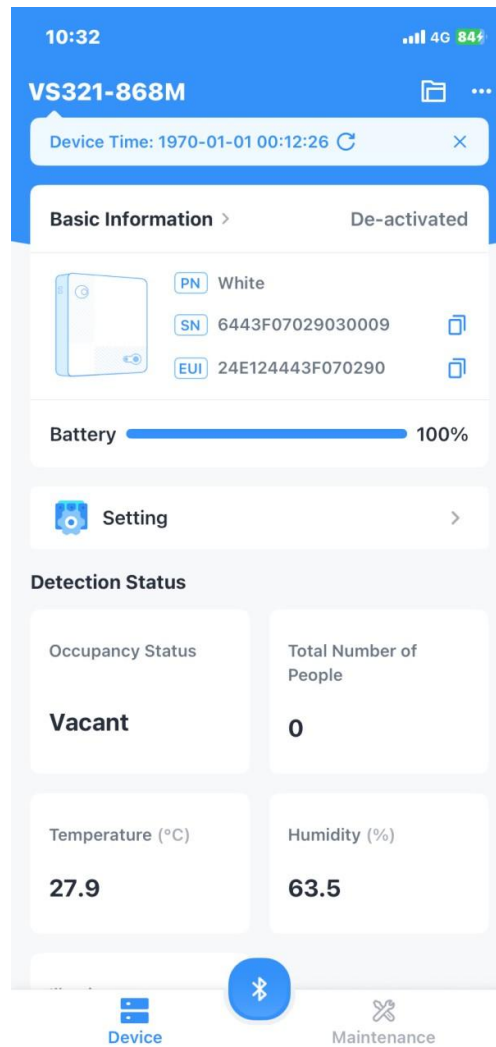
10:32

4G 84

VS321-868M

Device Time: 1970-01-01 00:12:26

Basic Information >

De-activated

PN White

SN 6443F07029030009

EUI 24E124443F070290

Battery 100%

Setting >

Detection Status

Occupancy Status

Vacant

Total Number of People

0

Temperature (°C)

27.9

Humidity (%)

63.5

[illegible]

Device

Maintenance